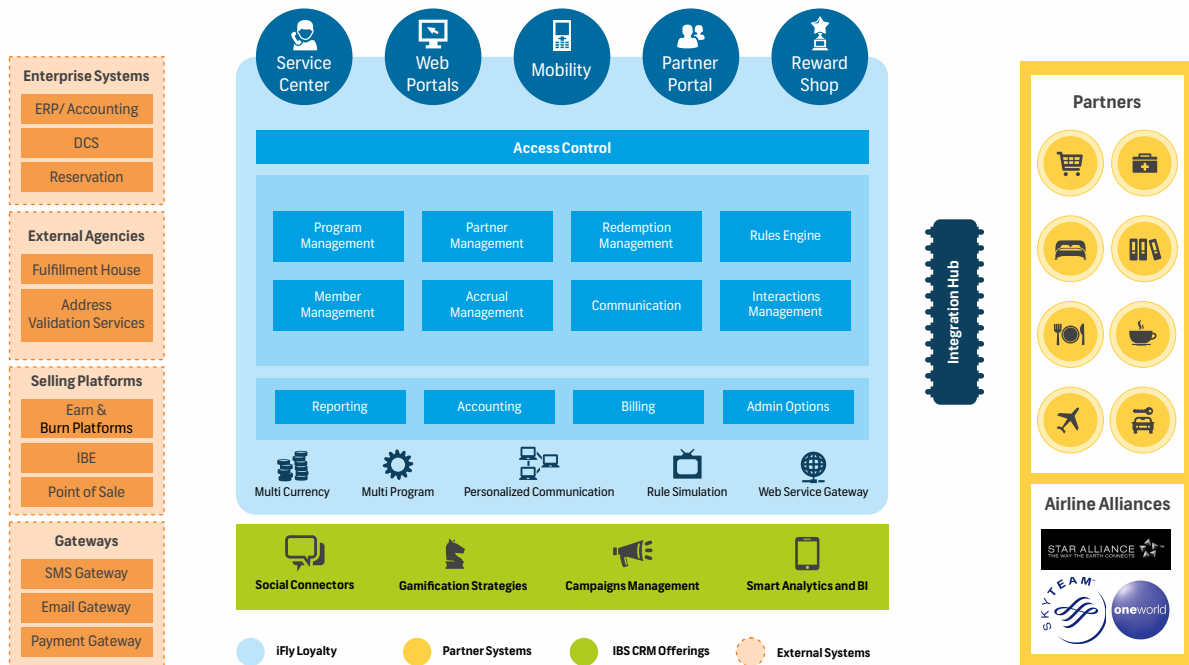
Enterprise Systems
ERP/ Accounting
DCS
Reservation

External Agencies
Fulfillment House
Address Validation Services

Selling Platforms
Earn & Burn Platforms
IBE
Point of Sale

Gateways
SMS Gateway
Email Gateway
Payment Gateway

Service Center
Web Portals
Mobility
Partner Portal
Reward Shop

Access Control

Program Management
Partner Management
Redemption Management
Rules Engine
Member Management
Accrual Management
Communication
Interactions Management

Reporting
Accounting
Billing
Admin Options

Multi Currency
Multi Program
Personalized Communication
Rule Simulation
Web Service Gateway

Social Connectors
Gamification Strategies
Campaigns Management
Smart Analytics and BI

Integration Hub

Partners

Airline Alliances
STAR ALLIANCE
THE WAY THE EARTH CONNECTS
SKYTEAM
oneworld

iFly Loyalty
Partner Systems
IBS CRM Offerings
External Systems